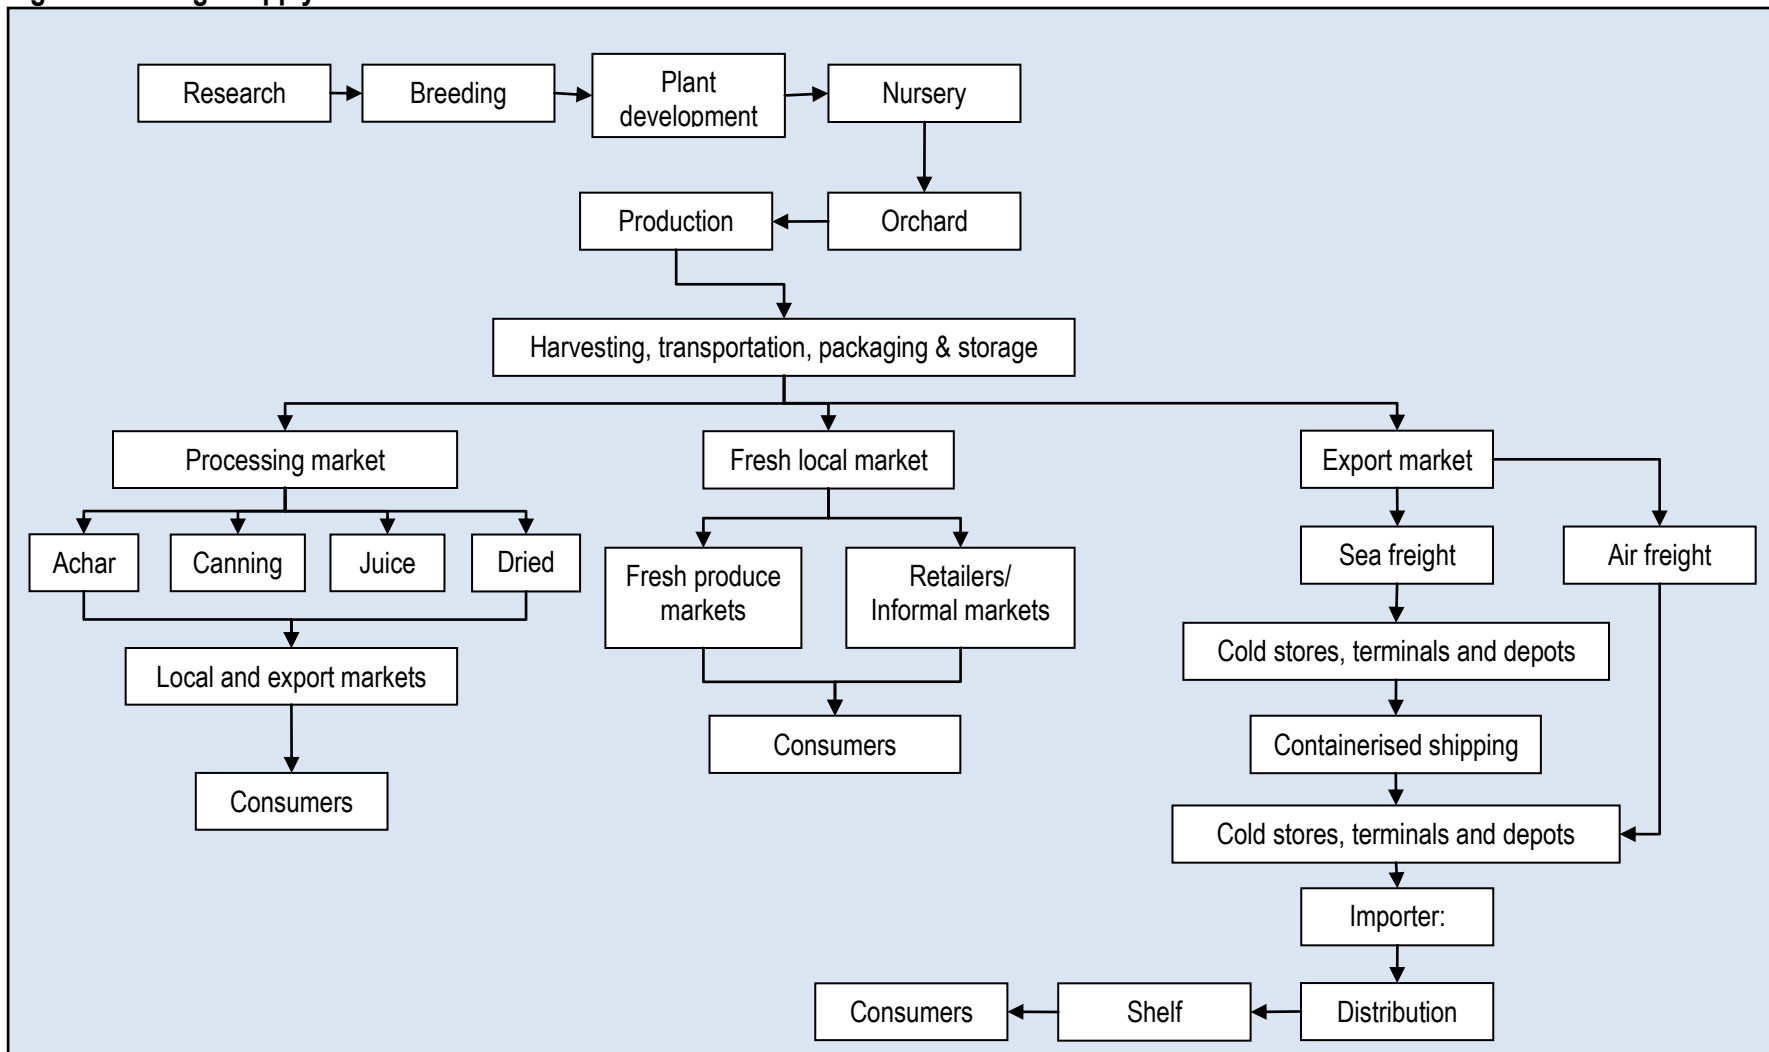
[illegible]

Research

Breeding

Plant development

Nursery

Orchard

Production

Harvesting, transportation, packaging & storage

Processing market

Fresh local market

Export market

Achar

Canning

Juice

Dried

Local and export markets

Consumers

Fresh produce markets

Retailers/ Informal markets

Consumers

Sea freight

Air freight

Cold stores, terminals and depots

Containerised shipping

Cold stores, terminals and depots

Importer:

Distribution

Shelf

Consumers